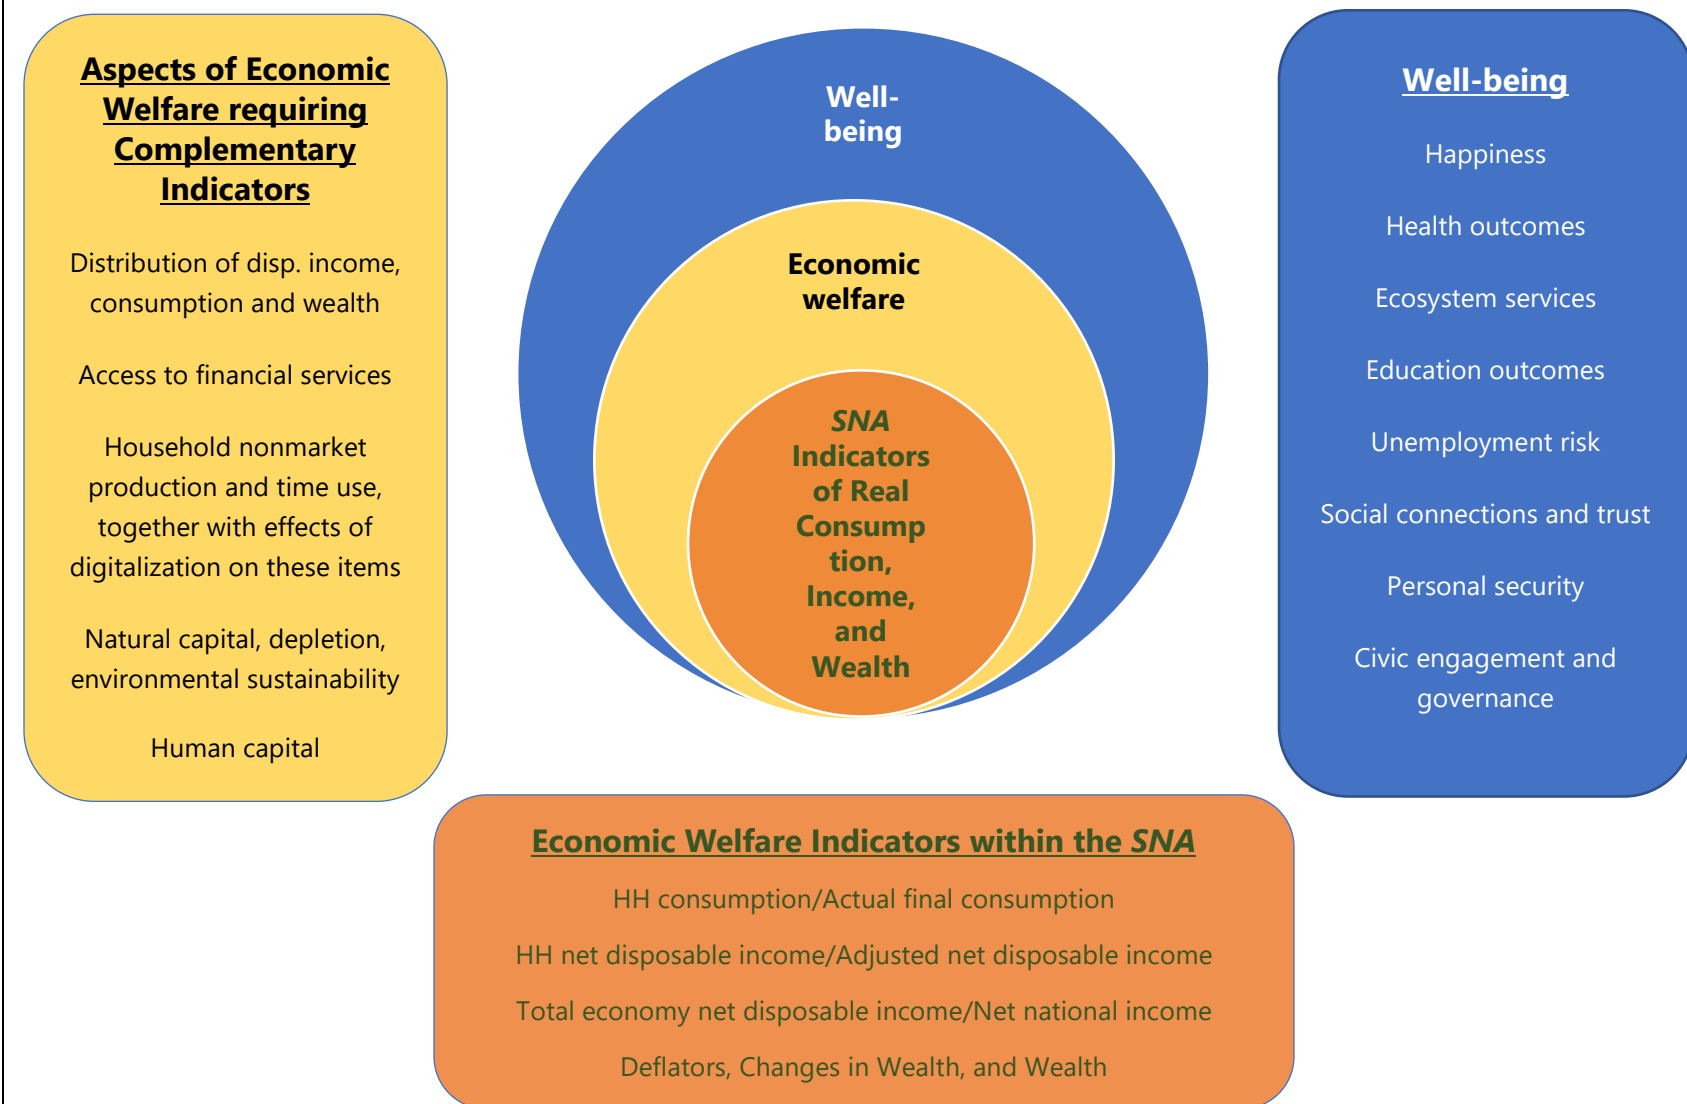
Aspects of Economic Welfare requiring Complementary Indicators

Distribution of disp. income, consumption and wealth

Access to financial services

Household nonmarket production and time use, together with effects of digitalization on these items

Natural capital, depletion, environmental sustainability

Human capital

Well-being

Economic welfare

SNA Indicators of Real Consumption, Income, and Wealth

Well-being

Happiness

Health outcomes

Ecosystem services

Education outcomes

Unemployment risk

Social connections and trust

Personal security

Civic engagement and governance

Economic Welfare Indicators within the SNA

HH consumption/Actual final consumption

HH net disposable income/Adjusted net disposable income

Total economy net disposable income/Net national income

Deflators, Changes in Wealth, and Wealth